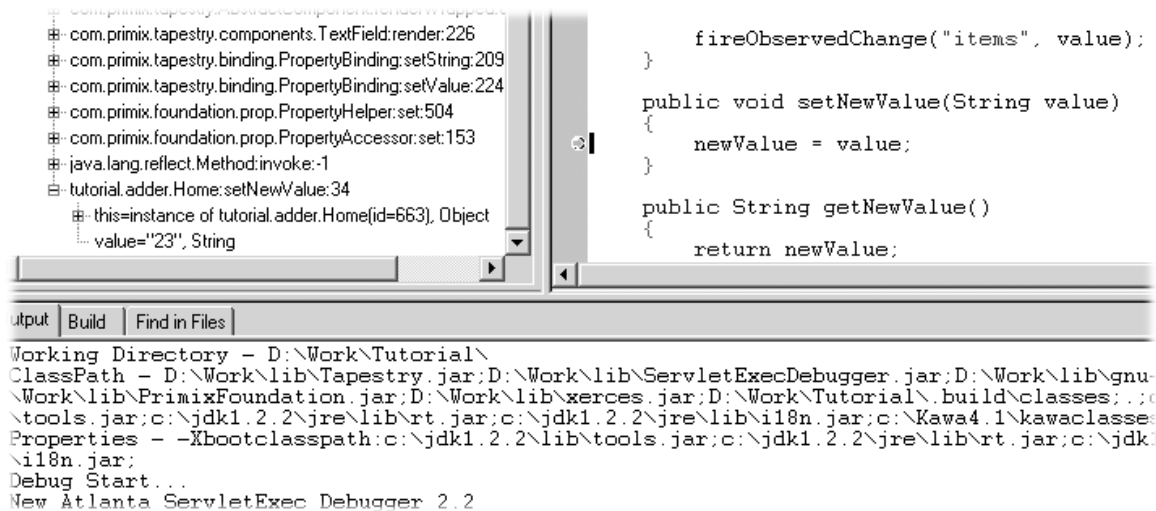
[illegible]
com.primix.tapestry.components.TextField:render:226
com.primix.tapestry.binding.PropertyBinding:setString:209
com.primix.tapestry.binding.PropertyBinding:setValue:224
com.primix.foundation.prop.PropertyHelper:set:504
com.primix.foundation.prop.PropertyAccessor:set:153
java.lang.reflect.Method:invoke:-1
tutorial.adder.Home:setNewValue:34
this=instance of tutorial.adder.Home(id=663), Object
value="23", String

fireObservedChange("items", value);
}

public void setNewValue(String value)
{
newValue = value;
}

public String getNewValue()
{
return newValue;

utput | Build | Find in Files

Working Directory - D:\Work\Tutorial\
ClassPath - D:\Work\lib\Tapestry.jar;D:\Work\lib\ServletExecDebugger.jar;D:\Work\lib\gnu-
\Work\lib\PrimixFoundation.jar;D:\Work\lib\xerces.jar;D:\Work\Tutorial\.build\classes;.;
\tools.jar;c:\jdk1.2.2\jre\lib\rt.jar;c:\jdk1.2.2\jre\lib\i18n.jar;c:\Kawa4.1\kawaclasses
Properties - -Xbootclasspath:c:\jdk1.2.2\lib\tools.jar;c:\jdk1.2.2\jre\lib\rt.jar;c:\jdk
\i18n.jar;
Debug Start...
New Atlanta ServletExec Debugger 2.2